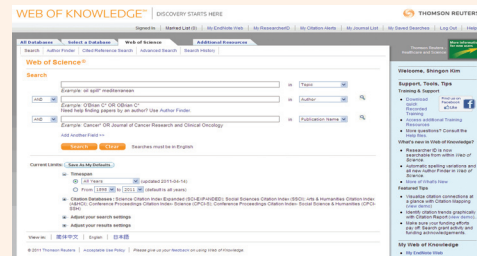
WEB OF KNOWLEDGE℠ | DISCOVERY STARTS HERE

THOMSON REUTERS

Signed In | Marked List (0) | My EndNote Web | My ResearcherID | My Citation Alerts | My Journal List | My Saved Searches | Log Out | Help

All Databases | Select a Database | Web of Science | Additional Resources

Search | Author Finder | Cited Reference Search | Advanced Search | Search History

Web of Science®

Search

Example: oil spill* mediterranean | in | Topic

AND | Example: O'Brian C* OR OBrian C* | in | Author
Need help finding papers by an author? Use Author Finder.

AND | Example: Cancer* OR Journal of Cancer Research and Clinical Oncology | in | Publication Name

Add Another Field >>

Search | Clear | Searches must be in English

Current Limits: [Save As My Defaults]
Timespan
All Years (updated 2011-04-14)
From 1899 to 2011 (default is all years)
Citation Databases: (Science Citation Index Expanded (SCI-EXPANDED), Social Sciences Citation Index (SSCI), Arts & Humanities Citation Index (A&HCI), Conference Proceedings Citation Index- Science (CPCI-S), Conference Proceedings Citation Index- Social Science & Humanities (CPCI-SSH))
Adjust your search settings
Adjust your results settings

View in: 简体中文 | English | 日本語

© 2011 Thomson Reuters | Acceptable Use Policy | Please give us your feedback on using Web of Knowledge.

Welcome, Shingon Kim

Support, Tools, Tips
Training & Support
Download spill Recorded Training
Access additional Training Resources
More questions? Consult the Help files.
What's new in Web of Knowledge?
ResearcherID is now searchable from within Web of Science.
Automatic spelling variations and all new Author Finder in Web of Science.
More of What's New
Featured Tips
Visualize citation connections at a glance with Citation Mapping (view demo)
Identify citation trends graphically with Citation Report (view demo)
Make sure your funding efforts pay off. Search grant activity and funding acknowledgements.

My Web of Knowledge
My EndNote Web